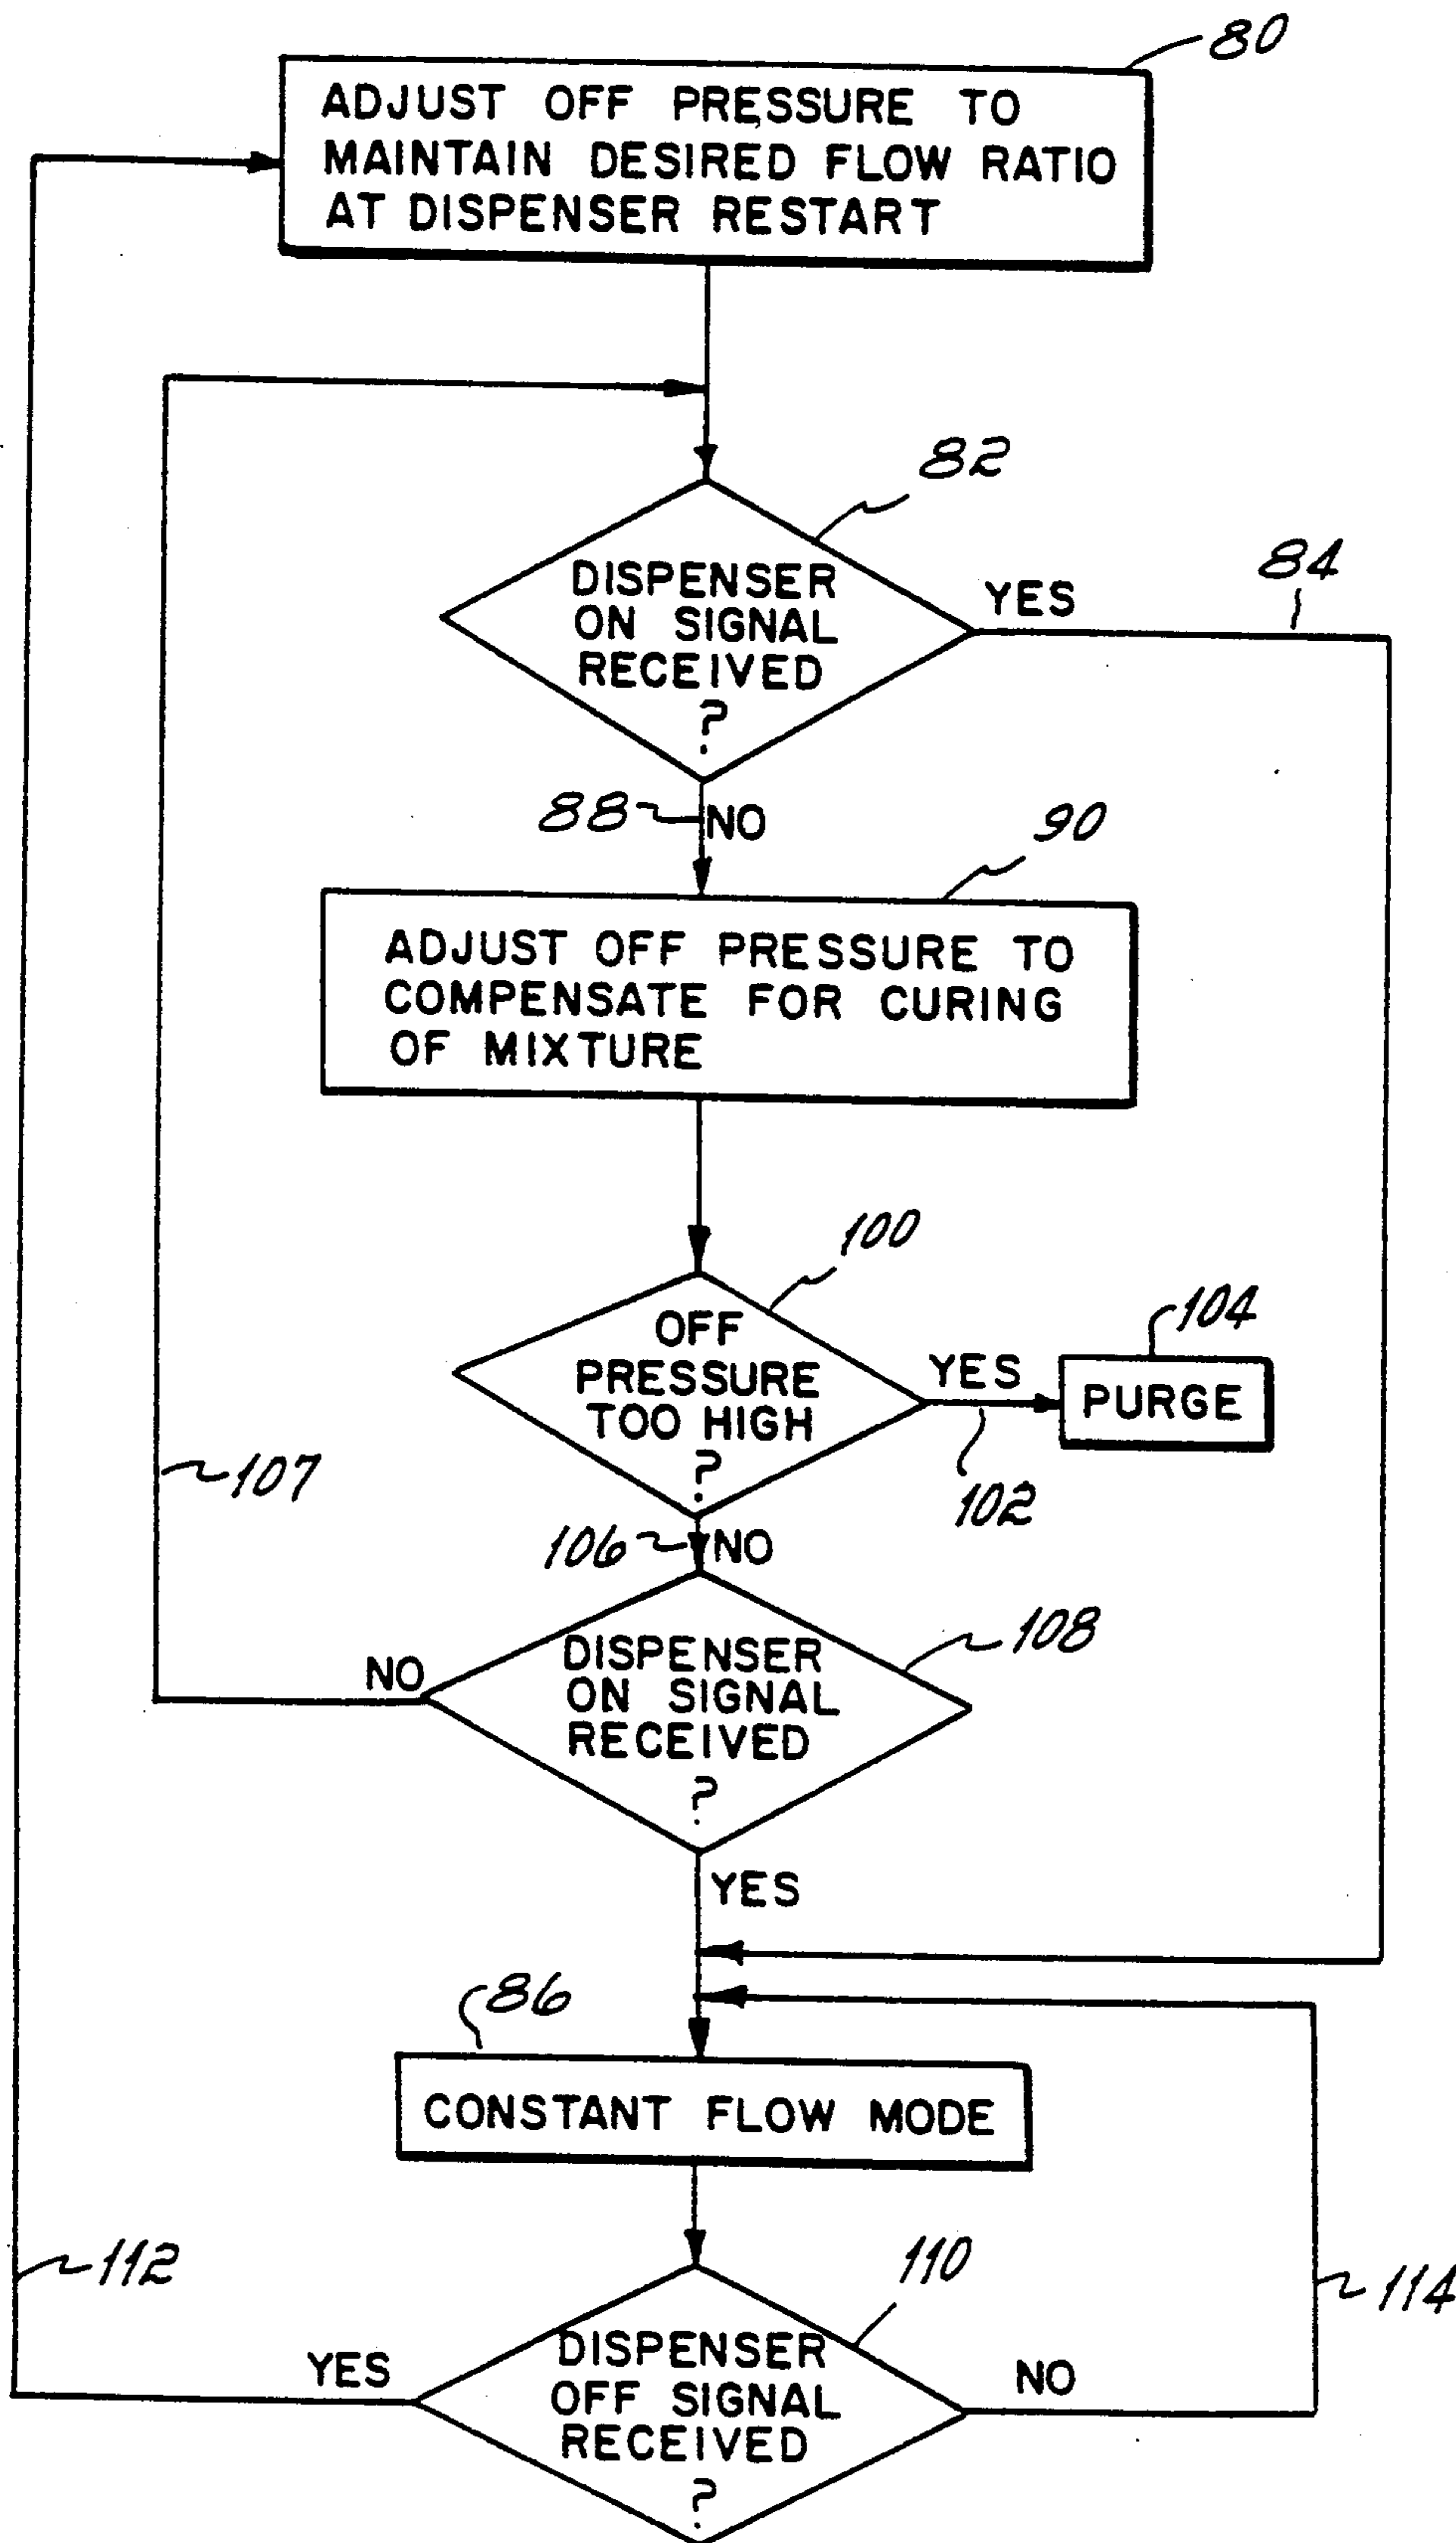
80

ADJUST OFF PRESSURE TO MAINTAIN DESIRED FLOW RATIO AT DISPENSER RESTART

82

DISPENSER ON SIGNAL RECEIVED ?

YES

84

88

NO

90

ADJUST OFF PRESSURE TO COMPENSATE FOR CURING OF MIXTURE

100

OFF PRESSURE TOO HIGH ?

YES

104

PURGE

102

107

106

NO

108

NO

DISPENSER ON SIGNAL RECEIVED ?

YES

86

CONSTANT FLOW MODE

112

110

114

YES

DISPENSER OFF SIGNAL RECEIVED ?

NO